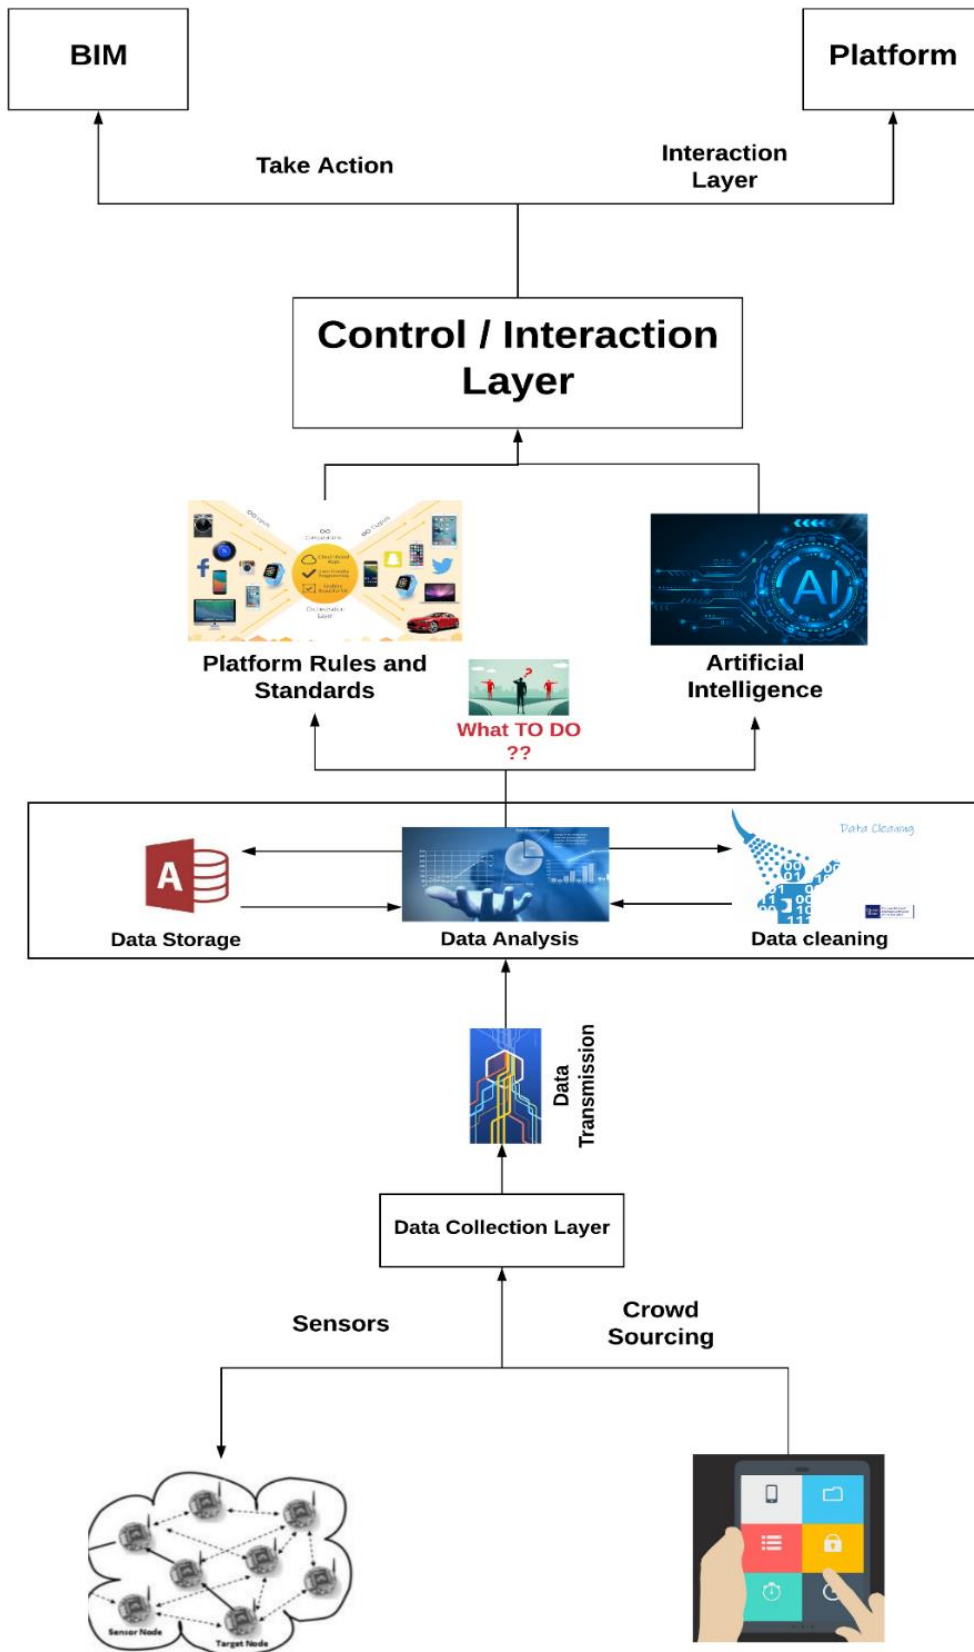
BIM

Platform

Take Action

Interaction Layer

Control / Interaction Layer

Platform Rules and Standards

What TO DO ??

Artificial Intelligence

AI

Data Storage

Data Analysis

Data Cleaning

Data cleaning

Data Transmission

Data Collection Layer

Sensors

Crowd Sourcing

Sensor Node

Target Node